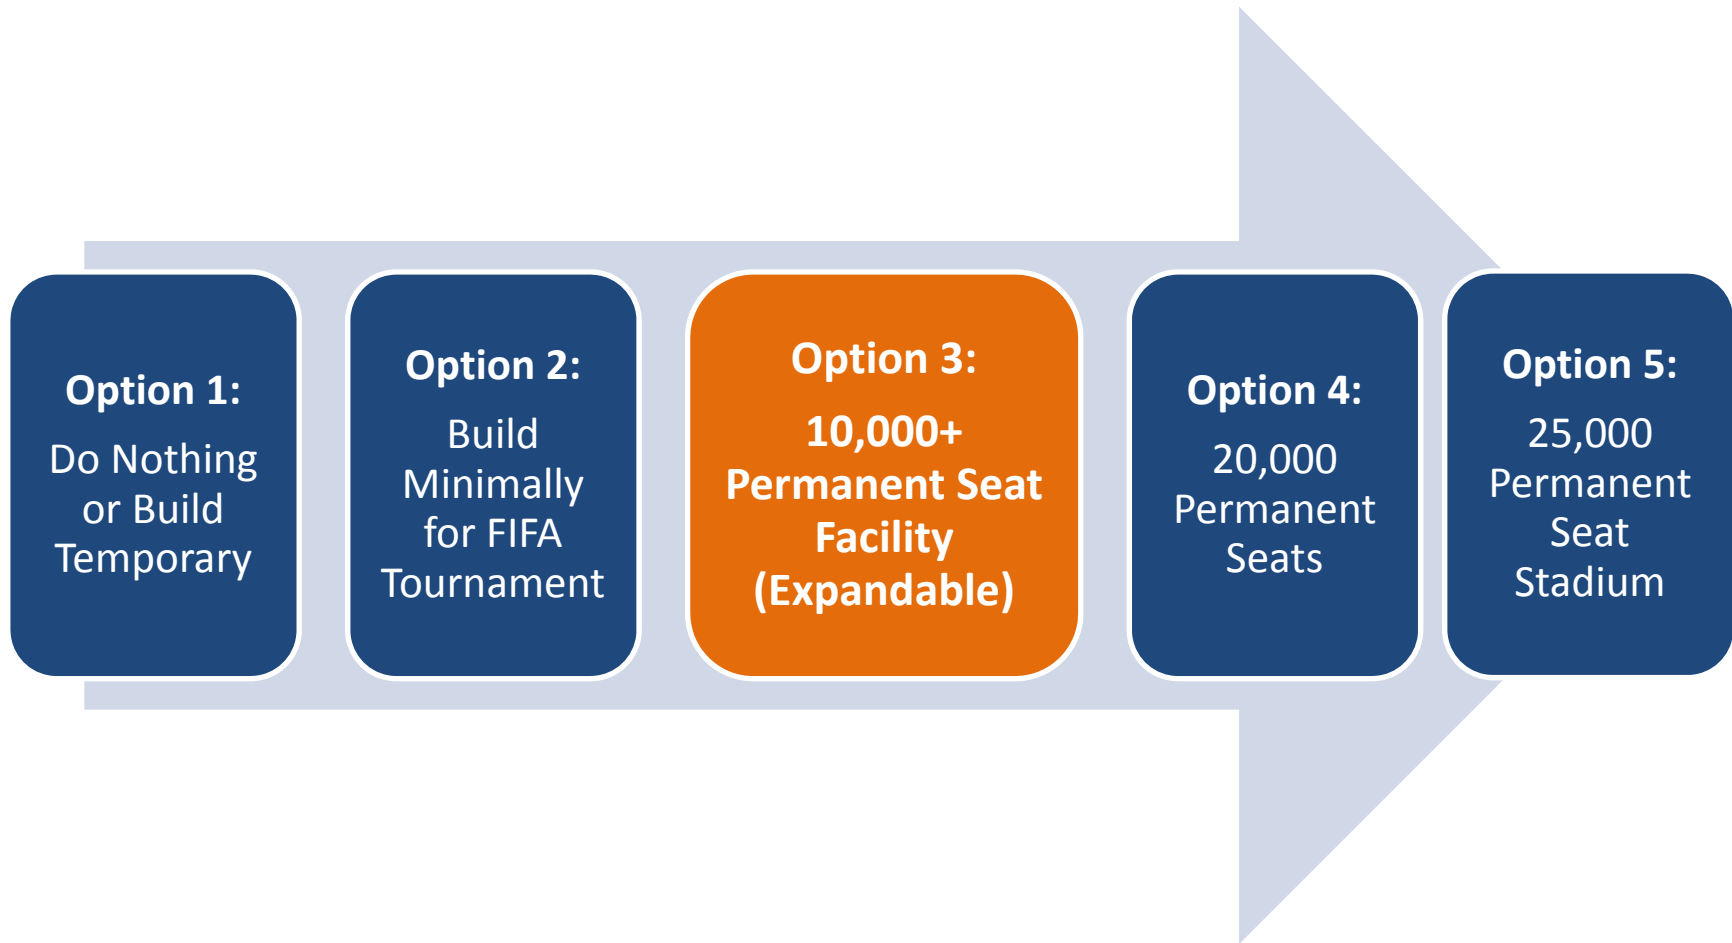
Option 1:
Do Nothing or Build Temporary

Option 2:
Build Minimally for FIFA Tournament

Option 3:
10,000+ Permanent Seat Facility (Expandable)

Option 4:
20,000 Permanent Seats

Option 5:
25,000 Permanent Seat Stadium